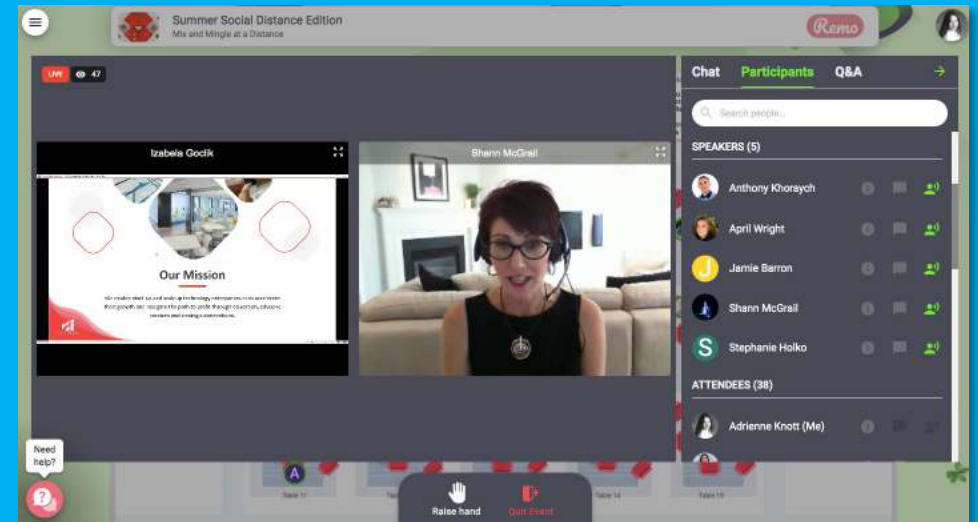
Summer Social Distance Edition
Mix and Mingle at a Distance
Remo

LIVE 47

Izabela Goclik

Our Mission

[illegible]

Shann McGrail

Chat Participants Q&A

Search people...

SPEAKERS (5)

Anthony Khoraych
April Wright
J Jamie Barron
Shann McGrail
S Stephanie Holko

ATTENDEES (38)

Adrienne Knott (Me)

Need help?

A

Table 11 Table 14 Table 15

Raise hand
Quit Event